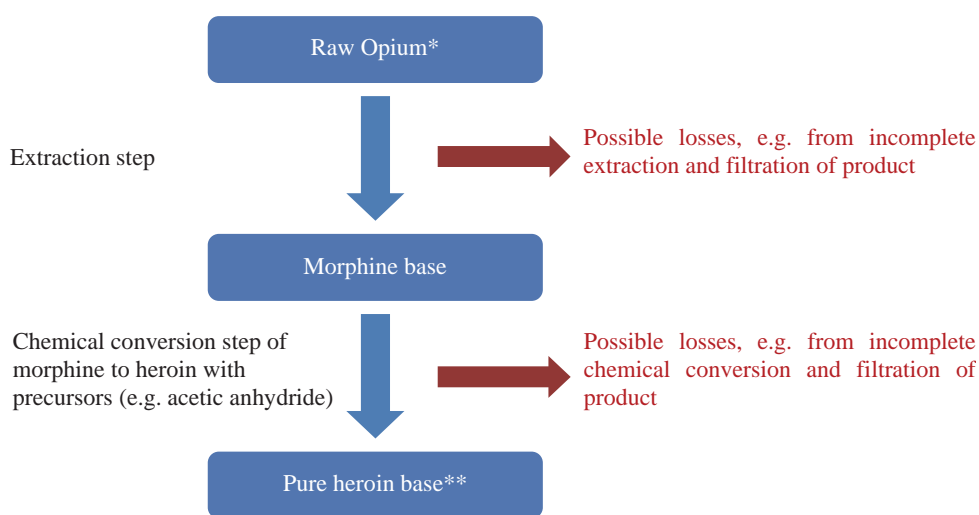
Raw Opium*

Extraction step

Possible losses, e.g. from incomplete extraction and filtration of product

Morphine base

Chemical conversion step of morphine to heroin with precursors (e.g. acetic anhydride)

Possible losses, e.g. from incomplete chemical conversion and filtration of product

Pure heroin base**